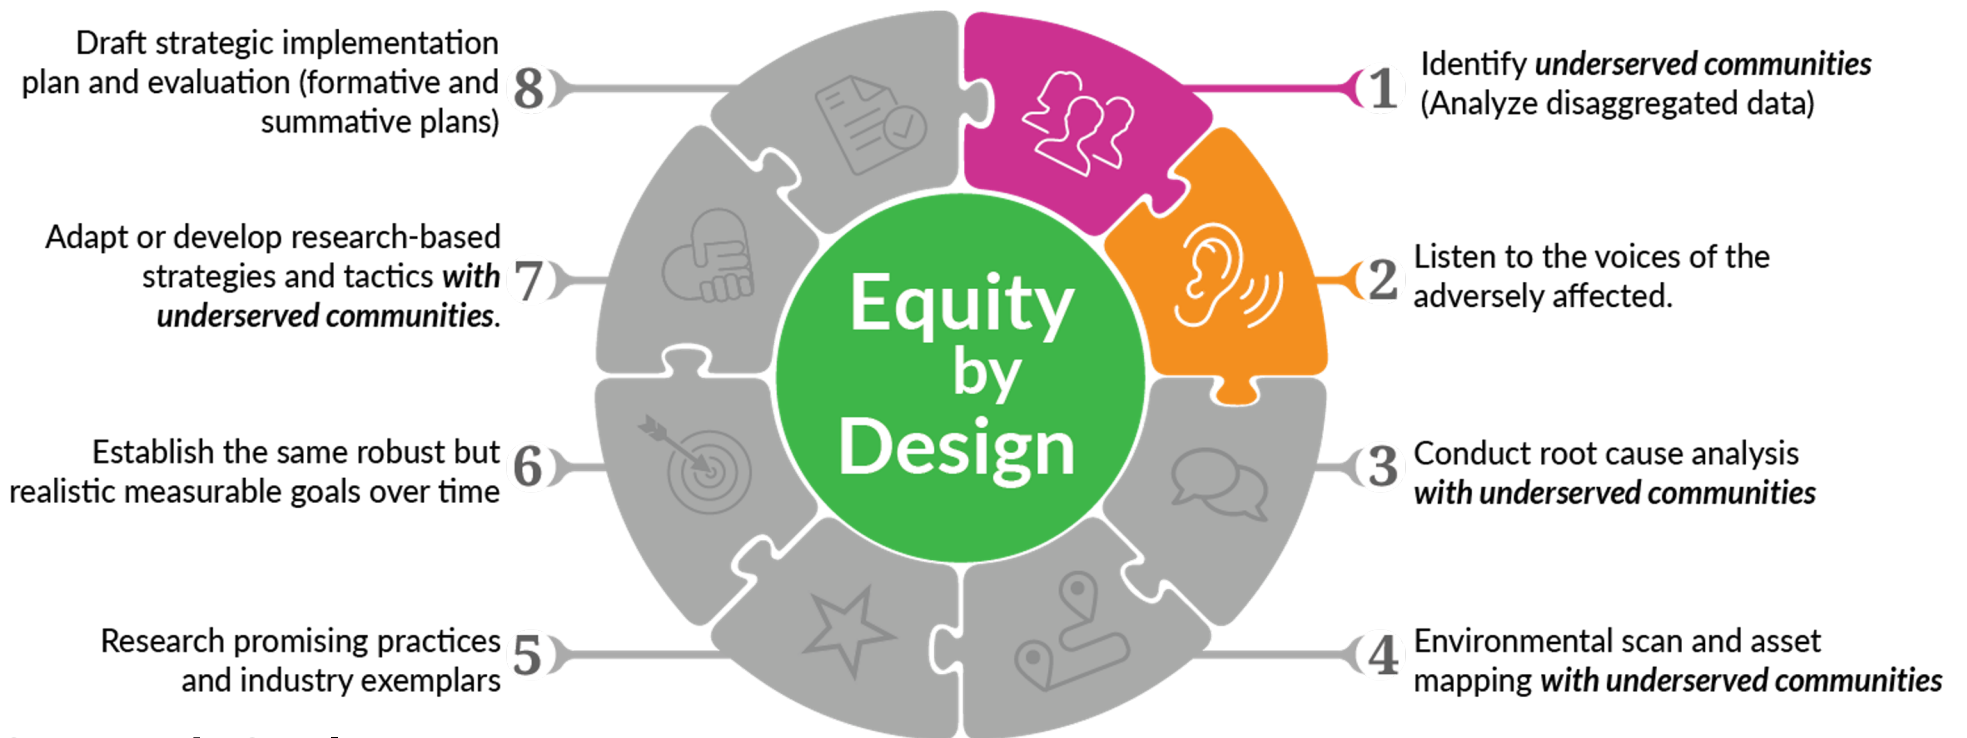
Draft strategic implementation plan and evaluation (formative and summative plans) 8

1 Identify *underserved communities* (Analyze disaggregated data)

Adapt or develop research-based strategies and tactics *with underserved communities*. 7

Equity by Design

2 Listen to the voices of the adversely affected.

Establish the same robust but realistic measurable goals over time 6

3 Conduct root cause analysis *with underserved communities*

Research promising practices and industry exemplars 5

4 Environmental scan and asset mapping *with underserved communities*